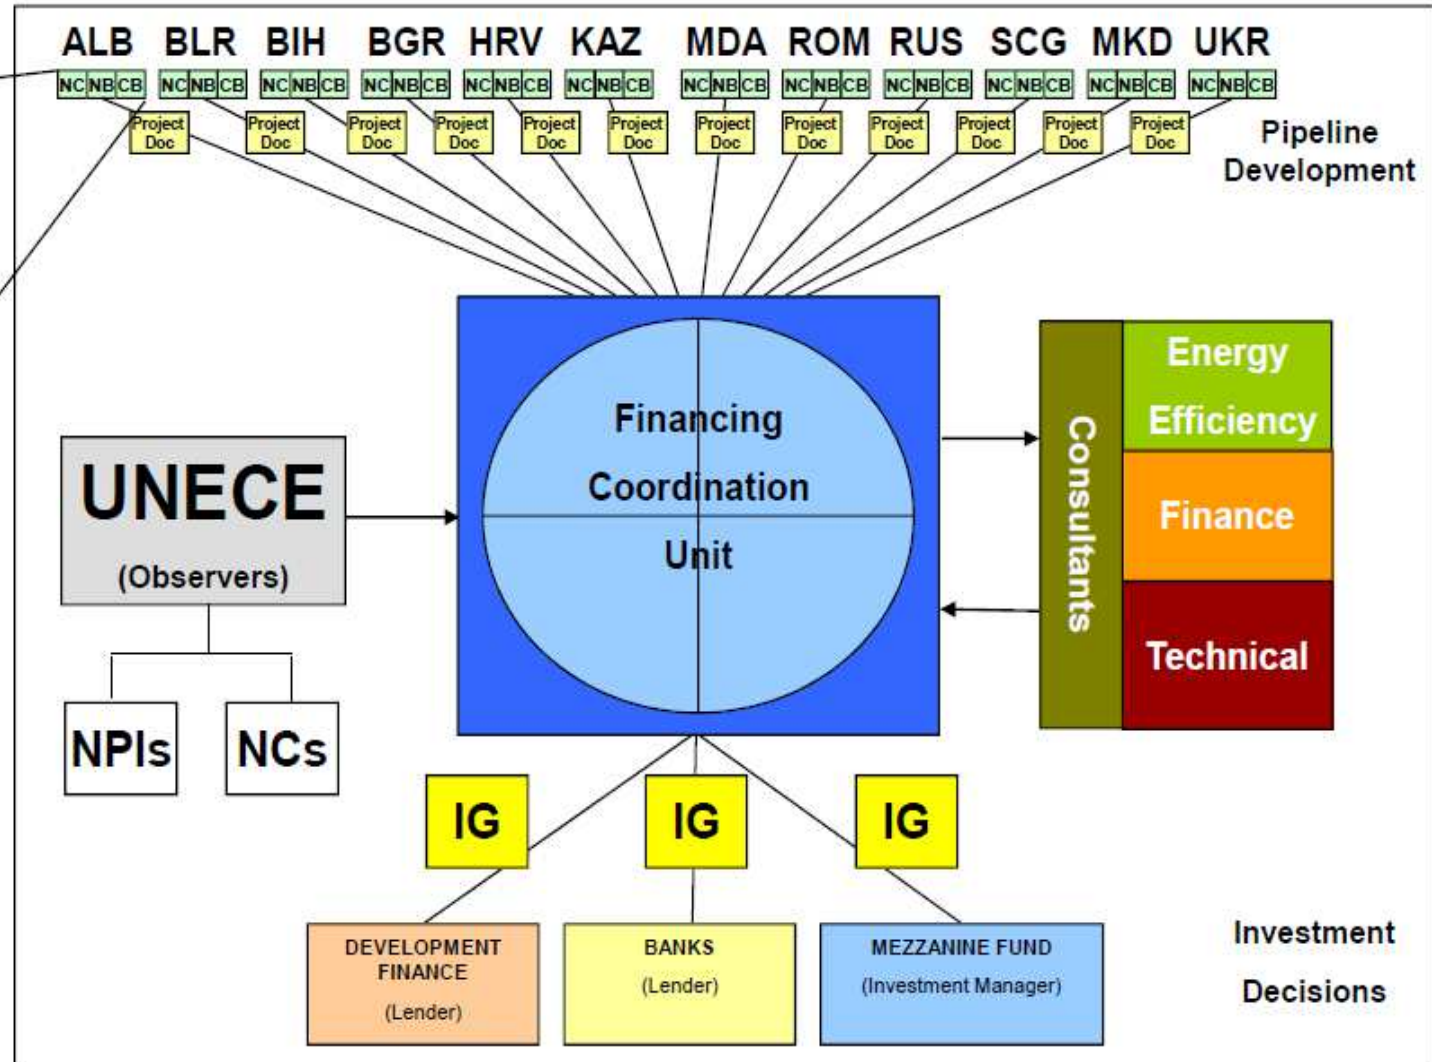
ALB BLR BIH BGR HRV KAZ MDA ROM RUS SCG MKD UKR

| NC | NB | CB | NC | NB | CB | NC | NB | CB | NC | NB | CB | NC | NB | CB | NC | NB | CB | NC | NB | CB | NC | NB | CB | NC | NB | CB | NC | NB | CB | NC | NB | CB | NC | NB | CB |
|---|---|---|---|---|---|---|---|---|---|---|---|---|---|---|---|---|---|---|---|---|---|---|---|---|---|---|---|---|---|---|---|---|---|---|---|

Project Doc Project Doc Project Doc Project Doc Project Doc Project Doc Project Doc Project Doc Project Doc Project Doc Project Doc Project Doc

Pipeline Development

UNECE
(Observers)

NPIs NCs

Financing Coordination Unit

Consultants

Energy Efficiency

Finance

Technical

IG IG IG

DEVELOPMENT FINANCE
(Lender)

BANKS
(Lender)

MEZZANINE FUND
(Investment Manager)

Investment Decisions